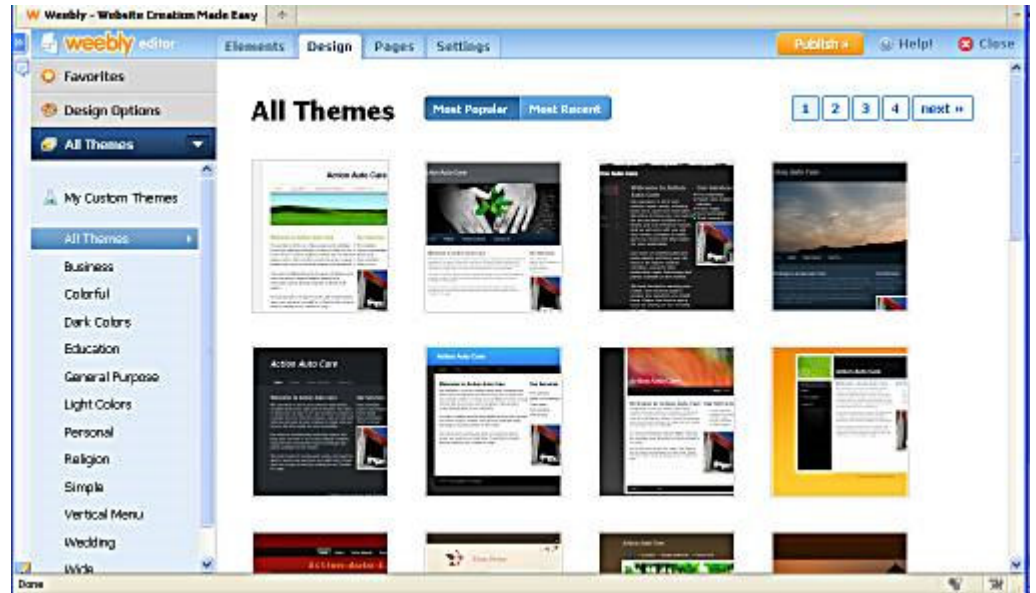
Weebly - Website Creation Made Easy

weebly editor

Elements Design Pages Settings

Publish » Help! Close

Favorites

Design Options

All Themes

My Custom Themes

All Themes

Business

Colorful

Dark Colors

Education

General Purpose

Light Colors

Personal

Religion

Simple

Vertical Menu

Wedding

Wide

All Themes

Most Popular Most Recent

1 2 3 4 next »

Action Auto Care

Done